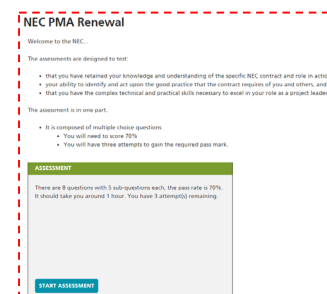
NEC PMA Renewal

Welcome to the NEC.

The assessments are designed to test:

- that you have retained your knowledge and understanding of the specific NEC contract and role in actio
- your ability to identify and act upon the good practice that the contract requires of you and others, and
- that you have the complex technical and practical skills necessary to excel in your role as a project leader

The assessment is in one part.

- It is composed of multiple choice questions
  - You will need to score 70%
  - You will have three attempts to gain the required pass mark.

ASSESSMENT

There are 8 questions with 5 sub-questions each, the pass rate is 70%. It should take you around 1 hour. You have 3 attempt(s) remaining.

START ASSESSMENT